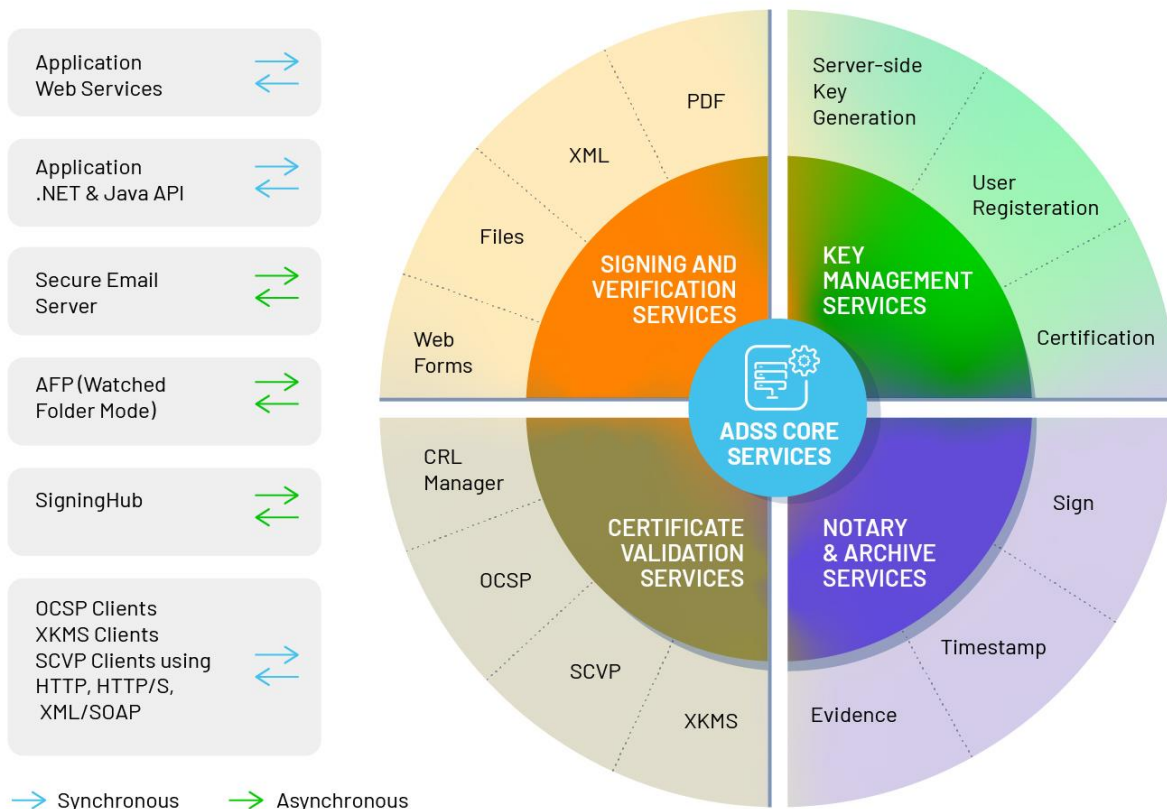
Application Web Services

Application .NET & Java API

Secure Email Server

AFP (Watched Folder Mode)

SigningHub

OCSP Clients
XKMS Clients
SCVP Clients using HTTP, HTTP/S, XML/SOAP

Synchronous
Asynchronous

PDF
XML
Files
Web Forms
SIGNING AND VERIFICATION SERVICES

Server-side Key Generation
User Registeration
Certification
KEY MANAGEMENT SERVICES

ADSS CORE SERVICES

CRL Manager
OCSP
SCVP
XKMS
CERTIFICATE VALIDATION SERVICES

Sign
Timestamp
Evidence
NOTARY & ARCHIVE SERVICES